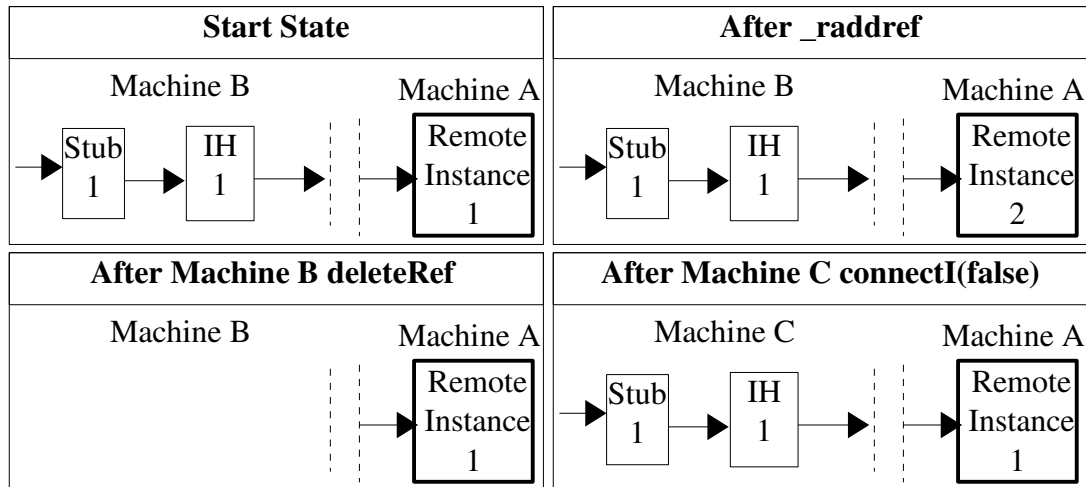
**Start State**

Machine B

Machine A

Stub 1

IH 1

Remote Instance 1

**After _raddref**

Machine B

Machine A

Stub 1

IH 1

Remote Instance 2

**After Machine B deleteRef**

Machine B

Machine A

Remote Instance 1

**After Machine C connectI(false)**

Machine C

Machine A

Stub 1

IH 1

Remote Instance 1